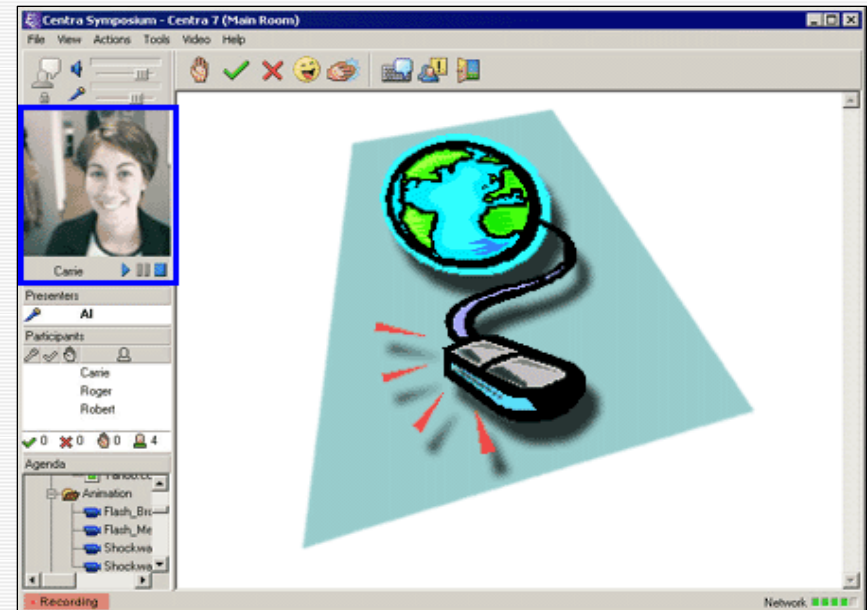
Centra Symposium - Centra 7 (Main Room)

File View Actions Tools Video Help

Carrie

Presenters

Al

Participants

Carrie
Roger
Robert

0 0 0 4

Agenda

Yahoo.co

Animation

Flash_Bro

Flash_Me

Shockwa

Shockwa

Recording

Network